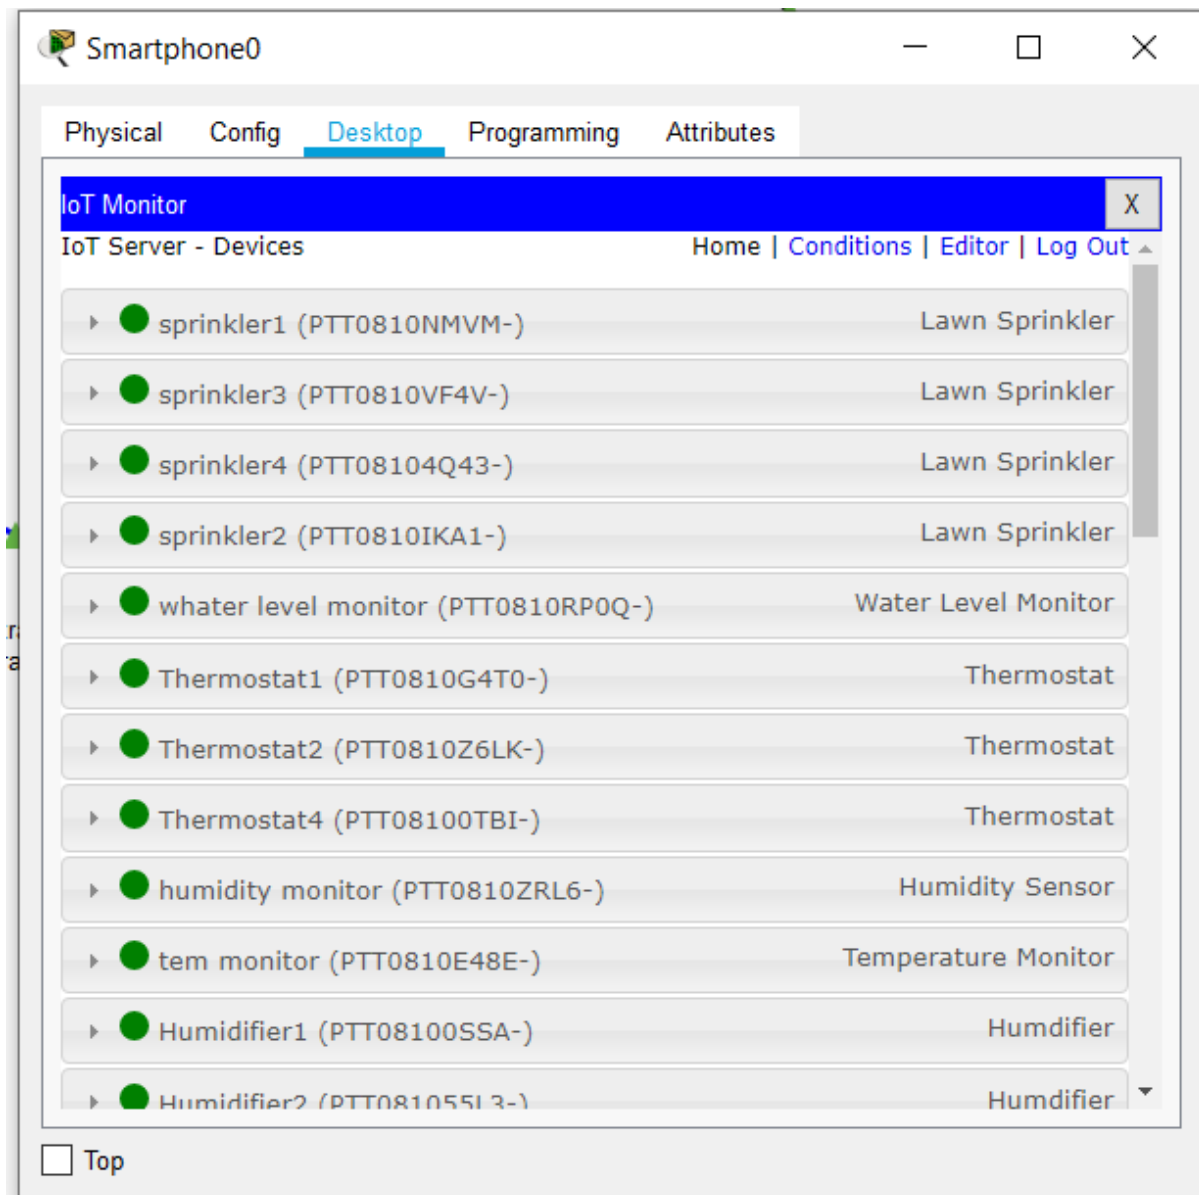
Smartphone0

Physical Config Desktop Programming Attributes

IoT Monitor X

IoT Server - Devices

Home | Conditions | Editor | Log Out

sprinkler1 (PTT0810NMVM-) Lawn Sprinkler

sprinkler3 (PTT0810VF4V-) Lawn Sprinkler

sprinkler4 (PTT08104Q43-) Lawn Sprinkler

sprinkler2 (PTT0810IKA1-) Lawn Sprinkler

whater level monitor (PTT0810RP0Q-) Water Level Monitor

Thermostat1 (PTT0810G4T0-) Thermostat

Thermostat2 (PTT0810Z6LK-) Thermostat

Thermostat4 (PTT08100TBI-) Thermostat

humidity monitor (PTT0810ZRL6-) Humidity Sensor

tem monitor (PTT0810E48E-) Temperature Monitor

Humidifier1 (PTT08100SSA-) Humdifier

Humidifier2 (PTT081055L3-) Humdifier

Top